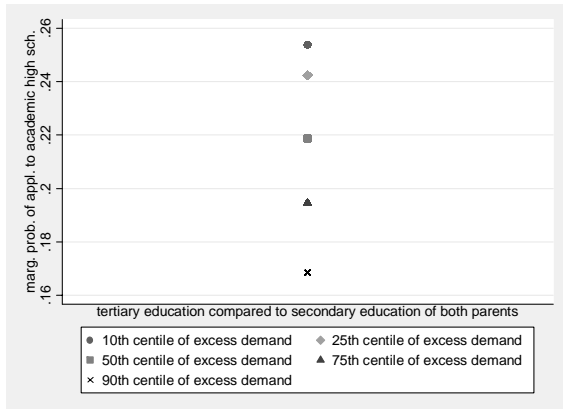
marg. prob. of appl. to academic high sch.

.26
.24
.22
.2
.18
.16

tertiary education compared to secondary education of both parents

● 10th centile of excess demand
◆ 25th centile of excess demand
■ 50th centile of excess demand
▲ 75th centile of excess demand
× 90th centile of excess demand